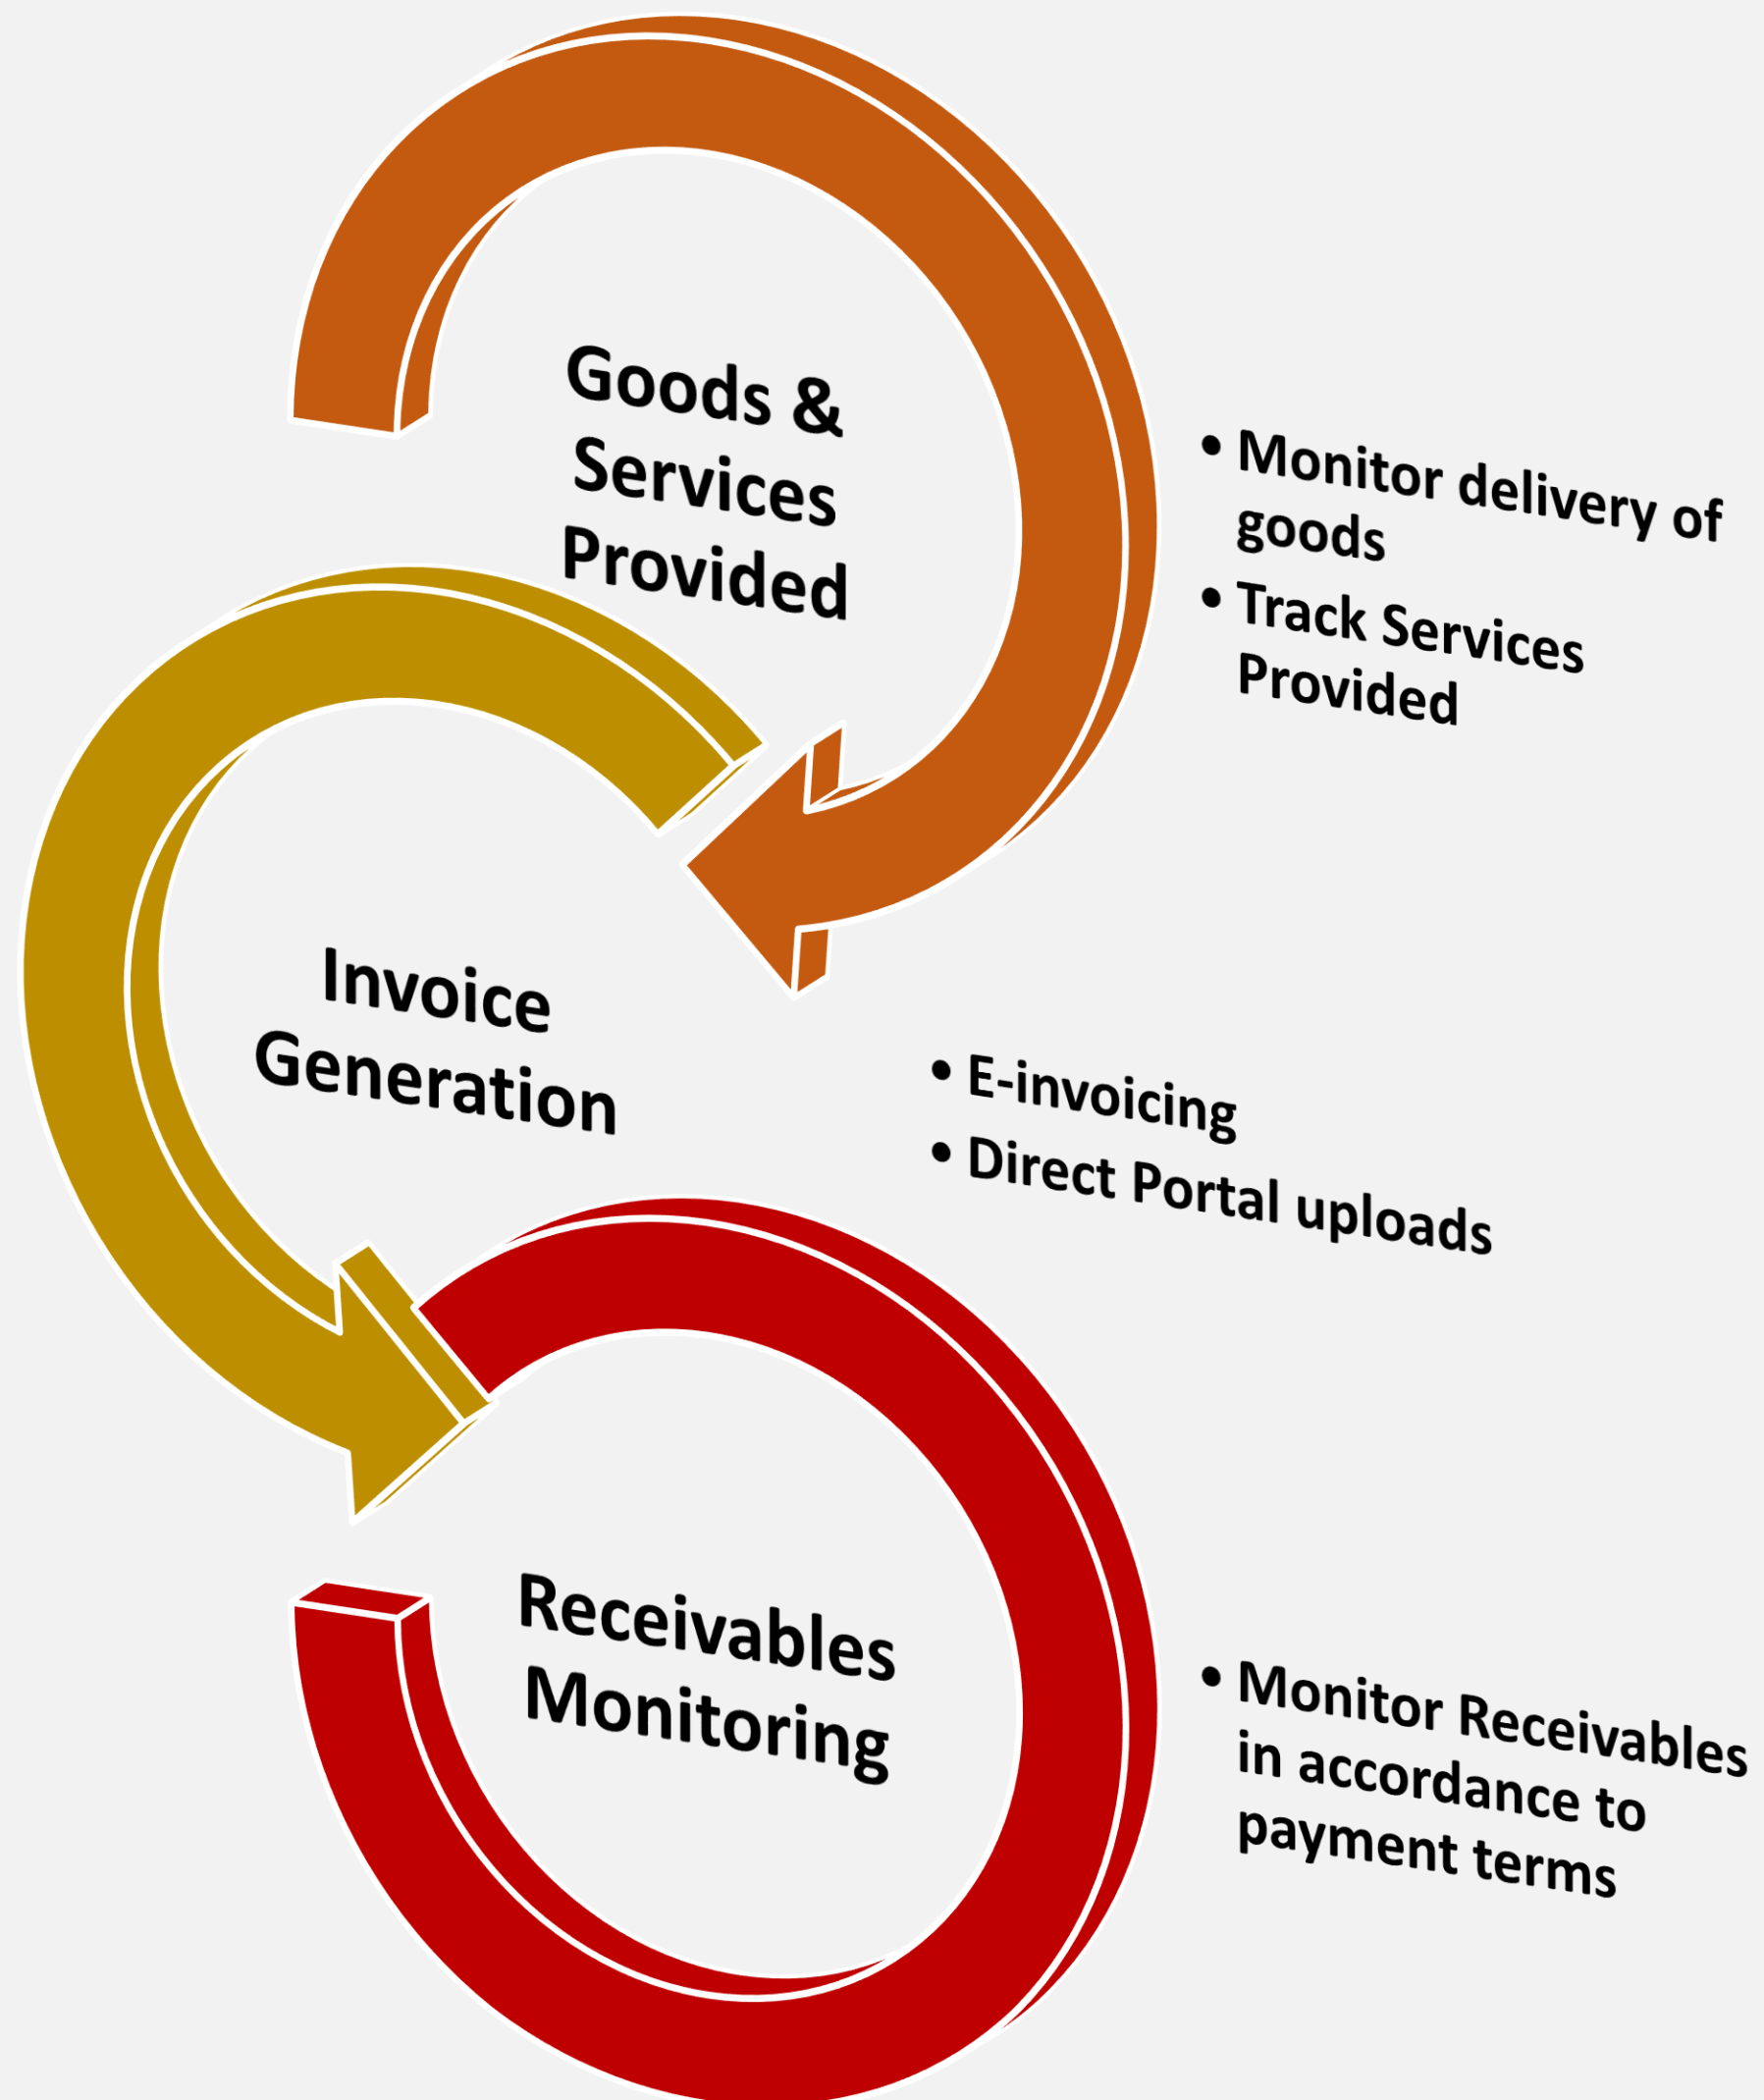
Goods & Services Provided

• Monitor delivery of goods
• Track Services Provided

Invoice Generation

• E-invoicing
• Direct Portal uploads

Receivables Monitoring

• Monitor Receivables in accordance to payment terms